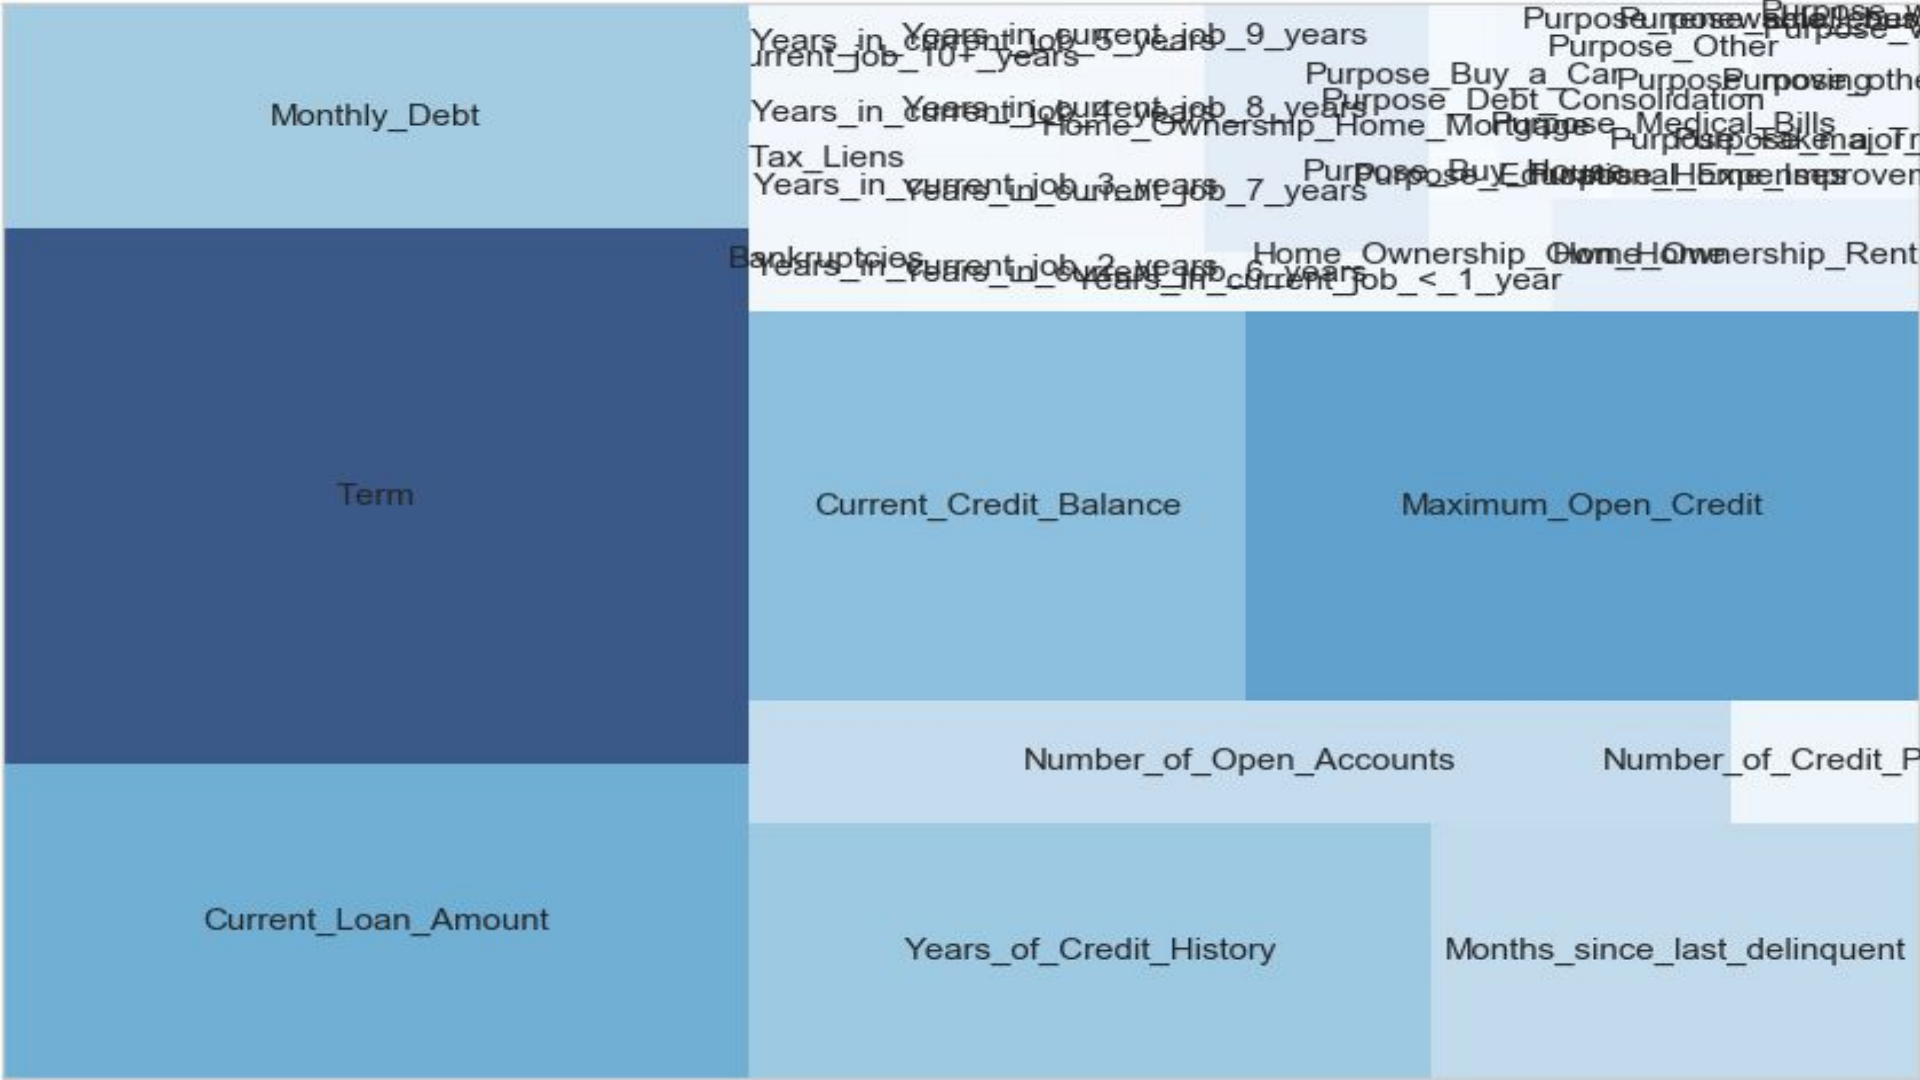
Monthly_Debt

Years_in_current_job_5_years
Years_in_current_job_9_years
urrent_job_10+_years
Years_in_current_job_4_years
Years_in_current_job_8_years
Tax_Liens
Years_in_current_job_3_years
Years_in_current_job_7_years
Bankruptcies
Years_in_current_job_2_years
Years_in_current_job_6_years
Years_in_current_job_<_1_year

Purpose_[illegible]
Purpose_Other
Purpose_Buy_a_Car
Purpose_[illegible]
Purpose_Debt_Consolidation
Home_Ownership_Home_Mortgage
Purpose_Medical_Bills
Purpose_Take_a_Trip
Purpose_Buy_House
Purpose_Educational_Expenses
Purpose_Home_Improvements
Home_Ownership_Own_Home
Home_Ownership_Rent

Term

Current_Credit_Balance

Maximum_Open_Credit

Number_of_Open_Accounts

Number_of_Credit_P

Current_Loan_Amount

Years_of_Credit_History

Months_since_last_delinquent